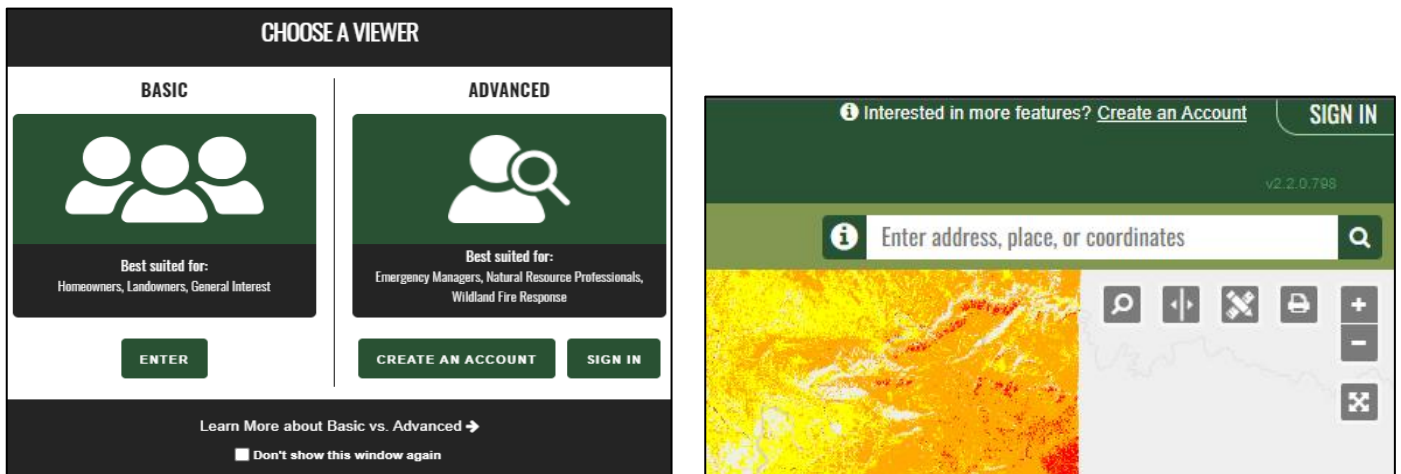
CHOOSE A VIEWER

BASIC

Best suited for:
Homeowners, Landowners, General Interest

ENTER

ADVANCED

Best suited for:
Emergency Managers, Natural Resource Professionals, Wildland Fire Response

CREATE AN ACCOUNT

SIGN IN

Learn More about Basic vs. Advanced

Don't show this window again

Interested in more features? Create an Account

SIGN IN

v2.2.0.798

Enter address, place, or coordinates

+

−